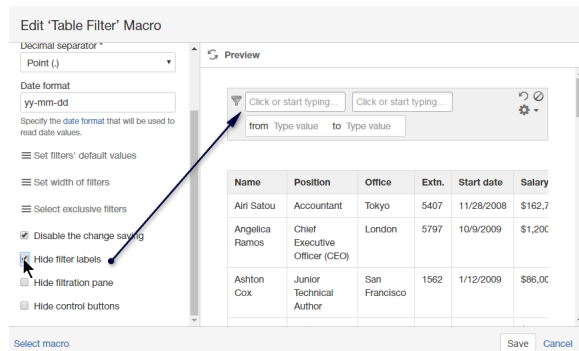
Edit 'Table Filter' Macro

Decimal separator *

Point (.)

Date format

yy-mm-dd

Specify the date format that will be used to read date values.

Set filters' default values

Set width of filters

Select exclusive filters

Disable the change saving

Hide filter labels

Hide filtration pane

Hide control buttons

Preview

Click or start typing...

Click or start typing...

from Type value to Type value

| Name | Position | Office | Extn. | Start date | Salary |
|---|---|---|---|---|---|
| Airi Satou | Accountant | Tokyo | 5407 | 11/28/2008 | $162,7 |
| Angelica Ramos | Chief Executive Officer (CEO) | London | 5797 | 10/9/2009 | $1,200 |
| Ashton Cox | Junior Technical Author | San Francisco | 1562 | 1/12/2009 | $86,00 |

Select macro

Save

Cancel